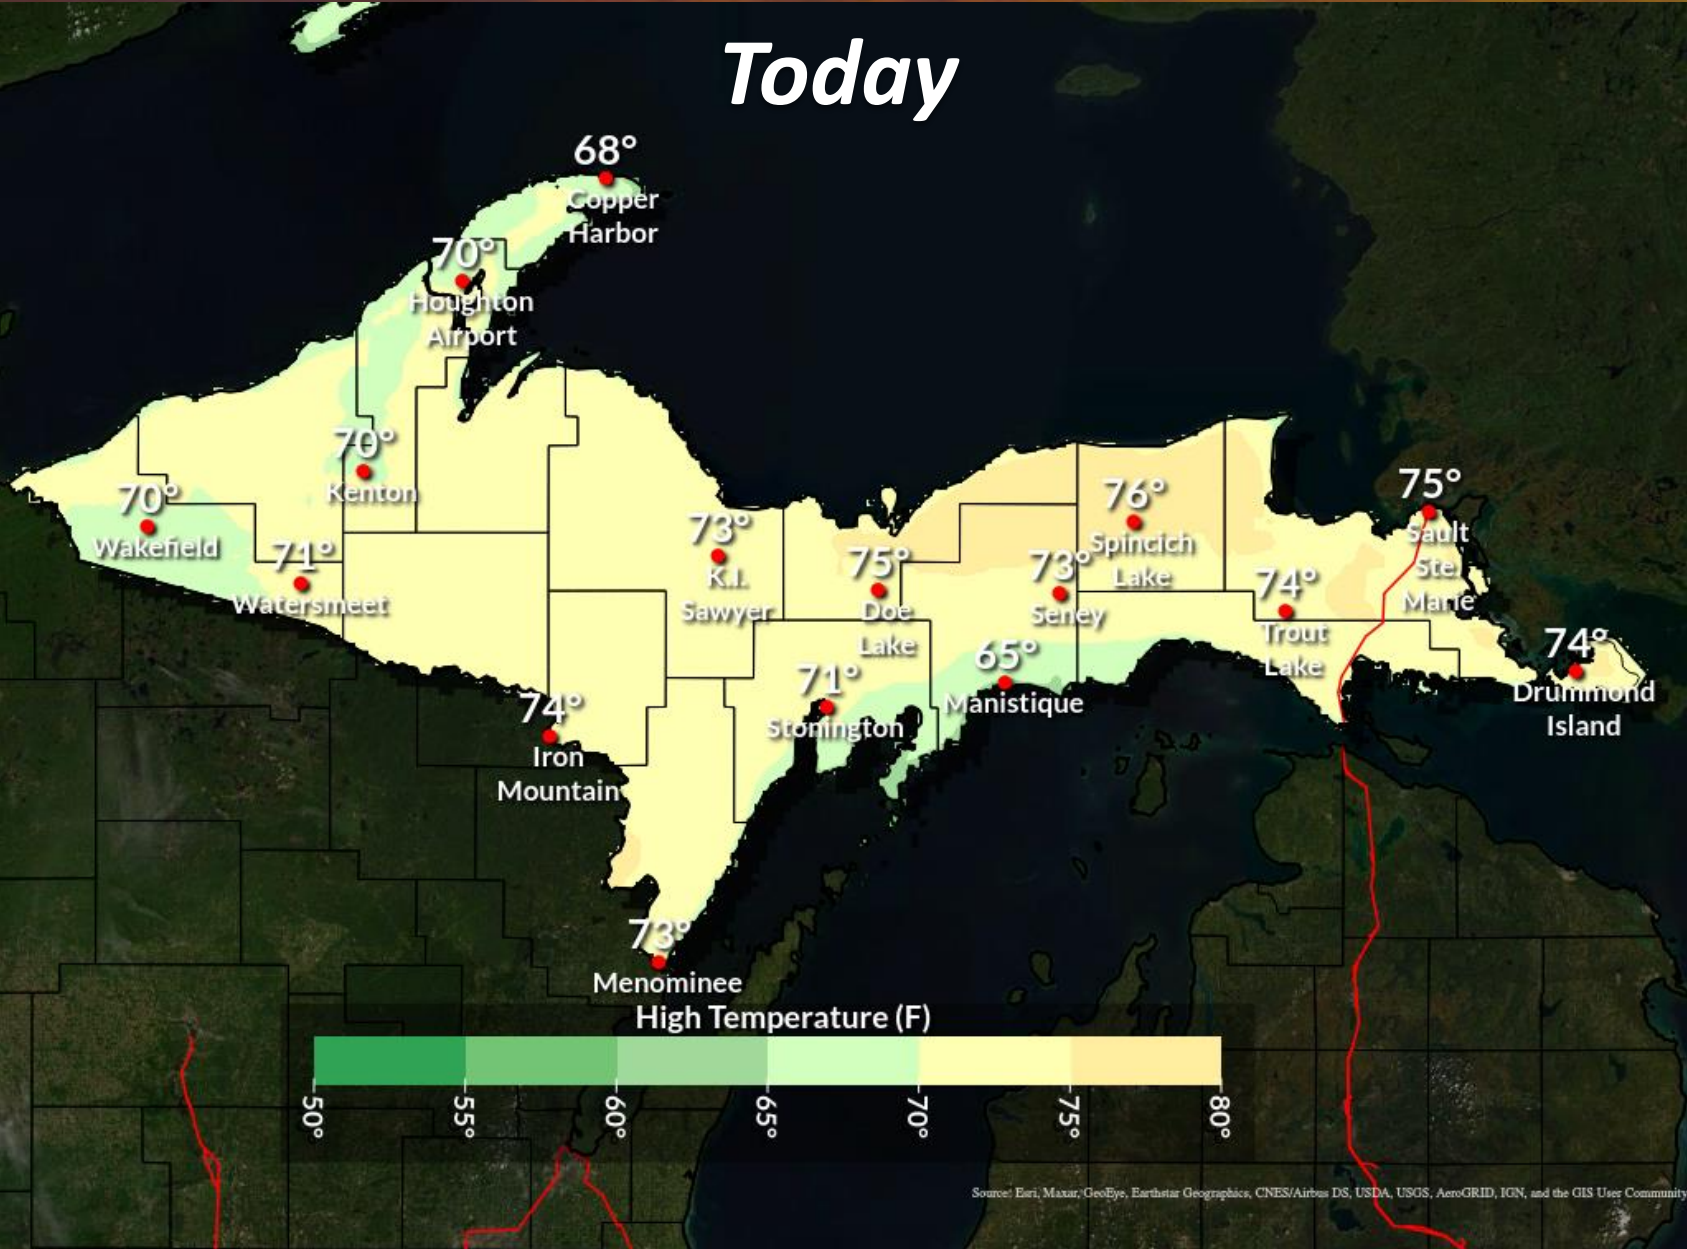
Today

68°
Copper Harbor

70°
Houghton Airport

70°
Kenton

70°
Wakefield

71°
Watersmeet

73°
K.I. Sawyer

75°
Doe Lake

73°
Seney

76°
Spincich Lake

75°
Sault Ste. Marie

74°
Trout Lake

74°
Drummond Island

65°
Manistique

71°
Stonington

74°
Iron Mountain

73°
Menominee

High Temperature (F)

50° 55° 60° 65° 70° 75° 80°

Source: Esri, Maxar, GeoEye, Earthstar Geographics, CNES/Airbus DS, USDA, USGS, AeroGRID, IGN, and the GIS User Community